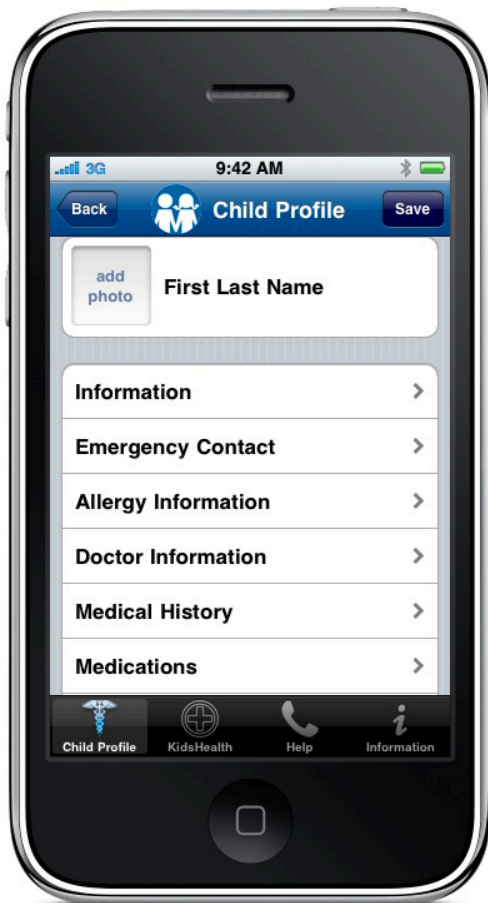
3G
9:42 AM

Back
Child Profile
Save

add photo
First Last Name

Information
Emergency Contact
Allergy Information
Doctor Information
Medical History
Medications

Child Profile
KidsHealth
Help
Information